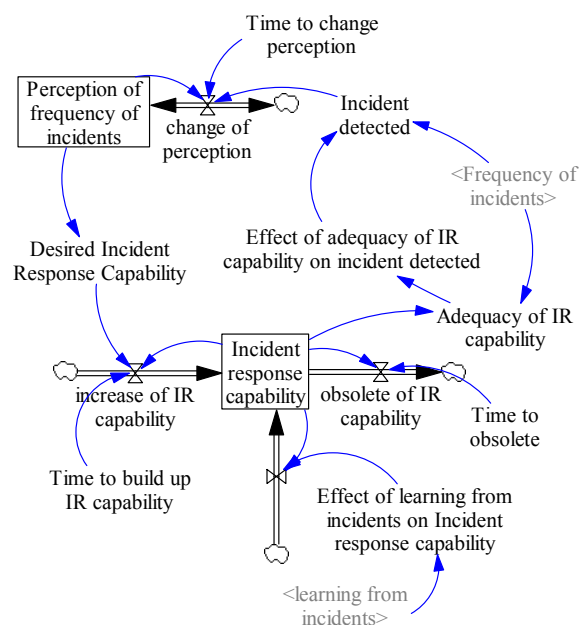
Time to change perception

Perception of frequency of incidents

change of perception

Incident detected

<Frequency of incidents>

Effect of adequacy of IR capability on incident detected

Desired Incident Response Capability

Adequacy of IR capability

Incident response capability

increase of IR capability

obsolete of IR capability

Time to obsolete

Time to build up IR capability

Effect of learning from incidents on Incident response capability

<learning from incidents>